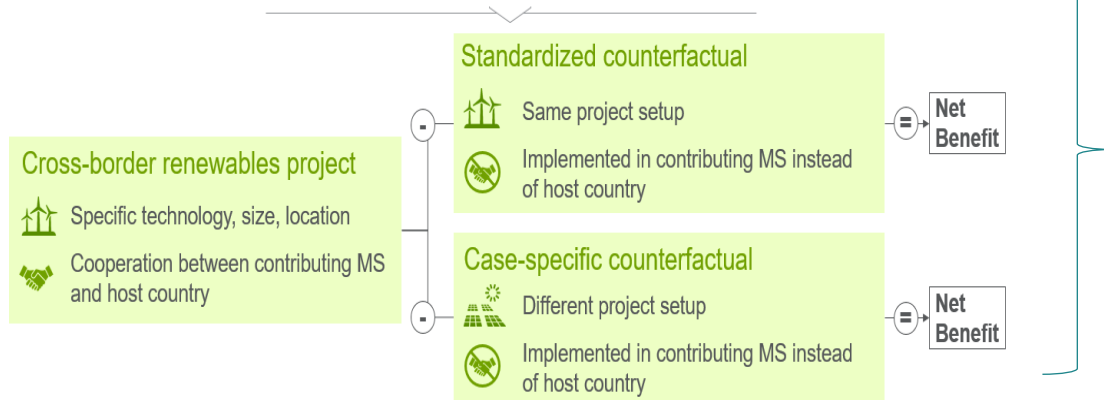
Cross-border renewables project

Specific technology, size, location

Cooperation between contributing MS and host country

-

Standardized counterfactual

Same project setup

Implemented in contributing MS instead of host country

=

Net Benefit

-

Case-specific counterfactual

Different project setup

Implemented in contributing MS instead of host country

=

Net Benefit